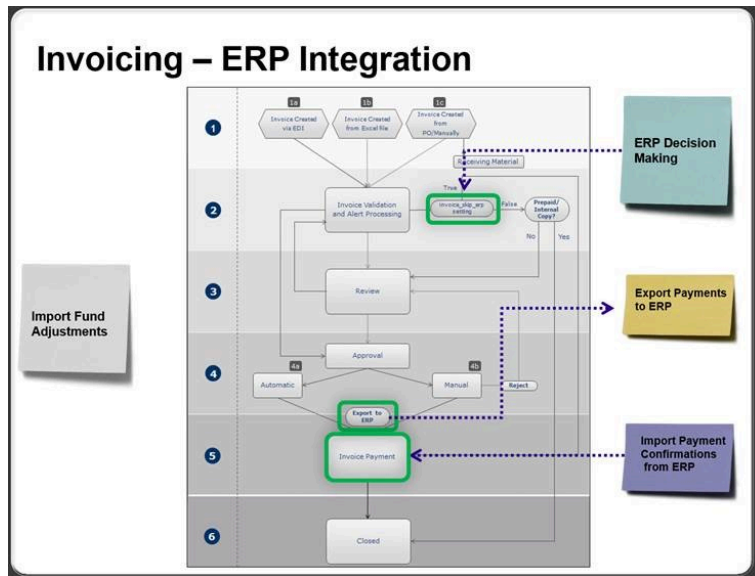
Invoicing – ERP Integration

1

1a
Invoice Created via EDI

1b
Invoice Created from Excel file

1c
Invoice Created from PO/Manually

Receiving Material

ERP Decision Making

2

Invoice Validation and Alert Processing

True

invoice_skip_erp_posting

False

Prepaid/ Internal Copy?

No

Yes

3

Review

Import Fund Adjustments

Export Payments to ERP

4

Approval

4a
Automatic

4b
Manual

Reject

Export to ERP

5

Invoice Payment

Import Payment Confirmations from ERP

6

Closed